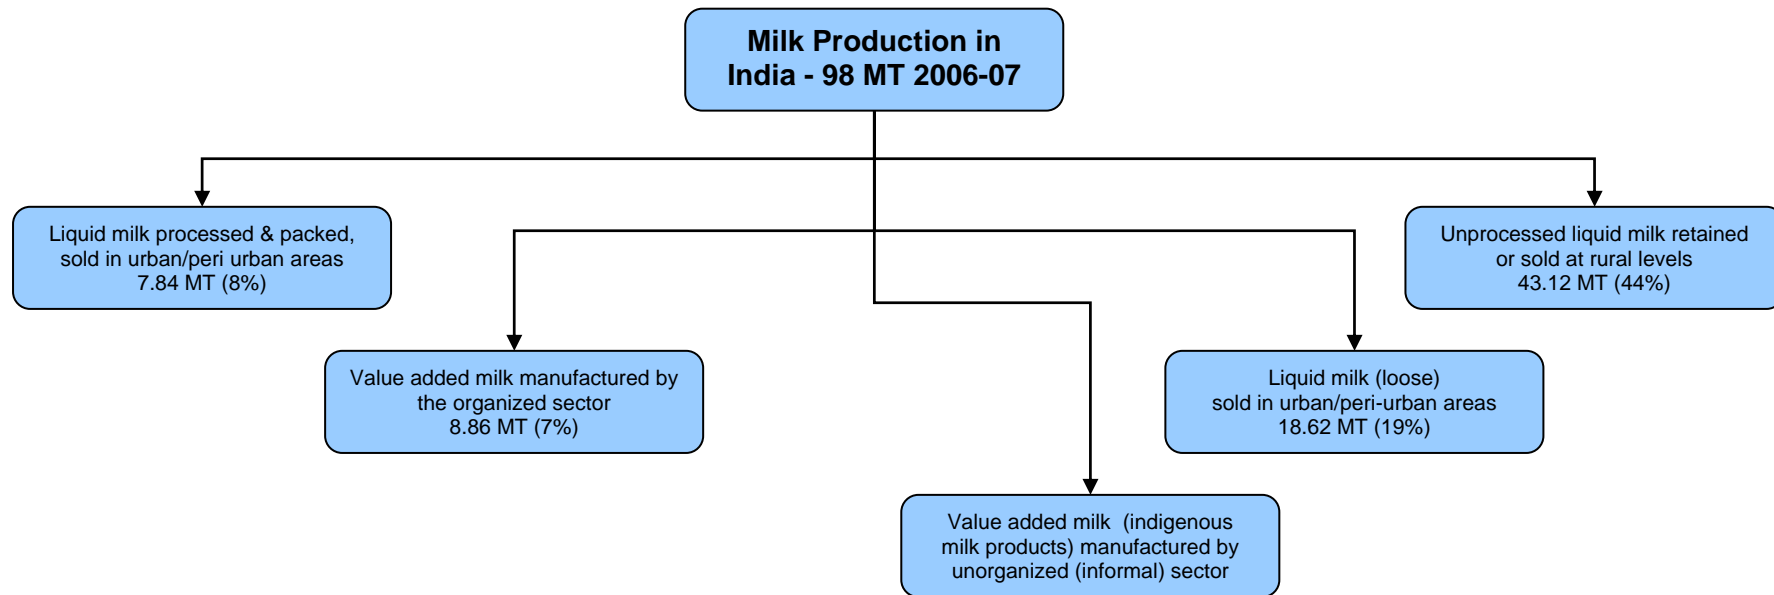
Milk Production in India - 98 MT 2006-07

Liquid milk processed & packed, sold in urban/peri urban areas 7.84 MT (8%)

Unprocessed liquid milk retained or sold at rural levels 43.12 MT (44%)

Value added milk manufactured by the organized sector 8.86 MT (7%)

Liquid milk (loose) sold in urban/peri-urban areas 18.62 MT (19%)

Value added milk (indigenous milk products) manufactured by unorganized (informal) sector